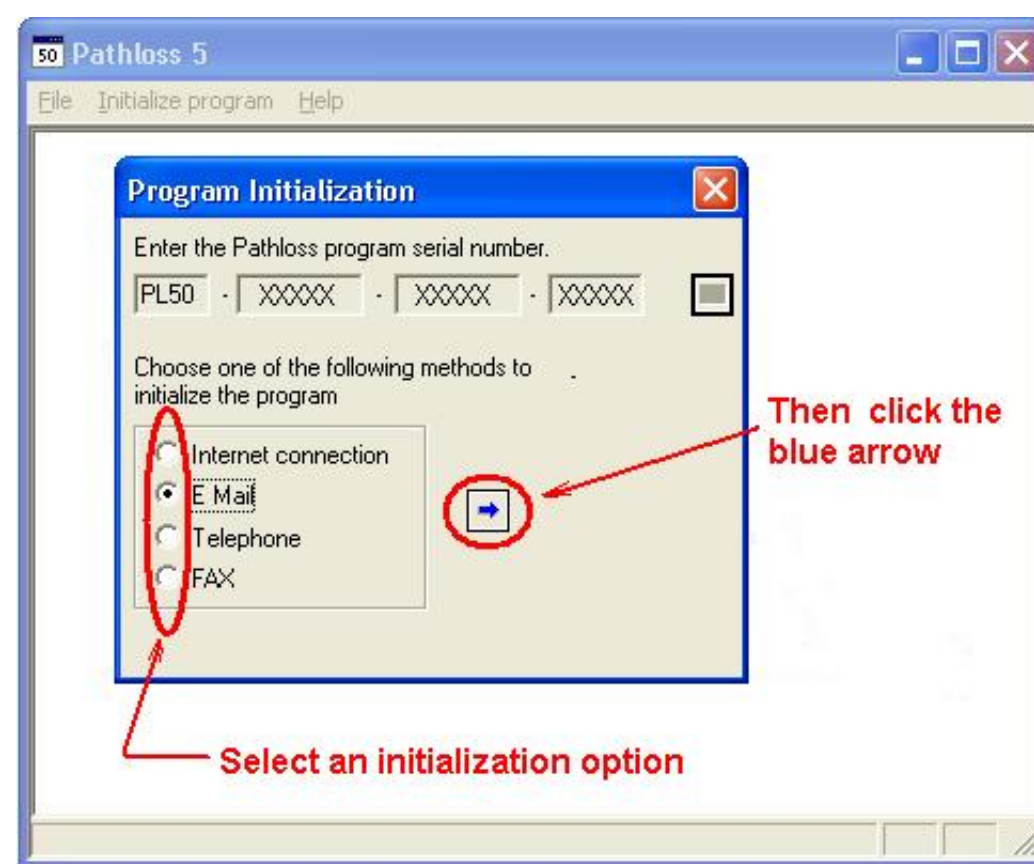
50 Pathloss 5

File Initialize program Help

Program Initialization

Enter the Pathloss program serial number.

PL50 - XXXXX - XXXXX - XXXXX

Choose one of the following methods to initialize the program

Internet connection
E Mail
Telephone
FAX

Then click the blue arrow

Select an initialization option